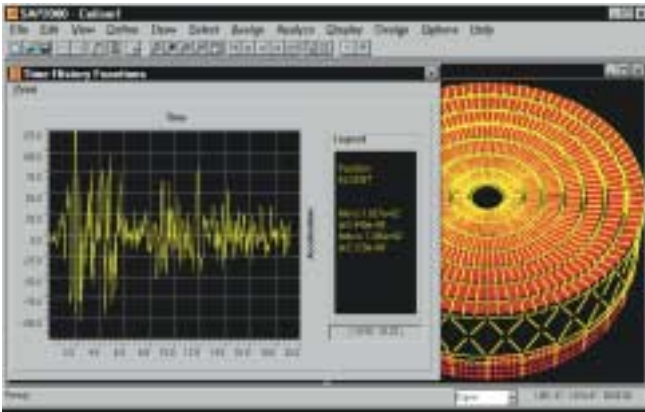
SAP2000 - Cellow1

File Edit View Define Draw Select Assign Analyze Display Design Options Help

Time History Functions

Done

Time

Legend

Function
ELCENT

Max is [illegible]
at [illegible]
Min is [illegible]
at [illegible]

Acceleration

Ready